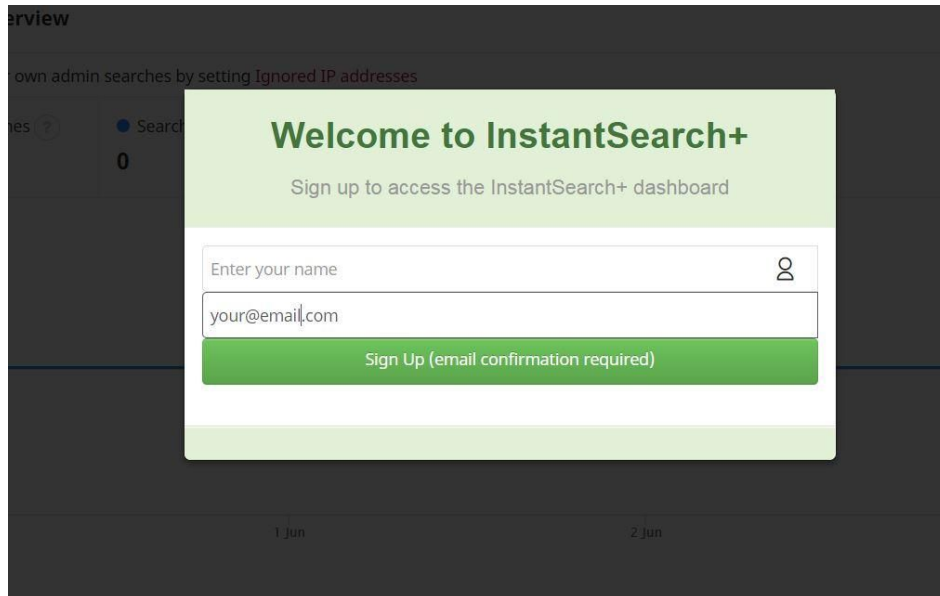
erview

own admin searches by setting Ignored IP addresses

hes ?

Search

0

Welcome to InstantSearch+

Sign up to access the InstantSearch+ dashboard

Enter your name

your@email.com

Sign Up (email confirmation required)

1 Jun

2 Jun